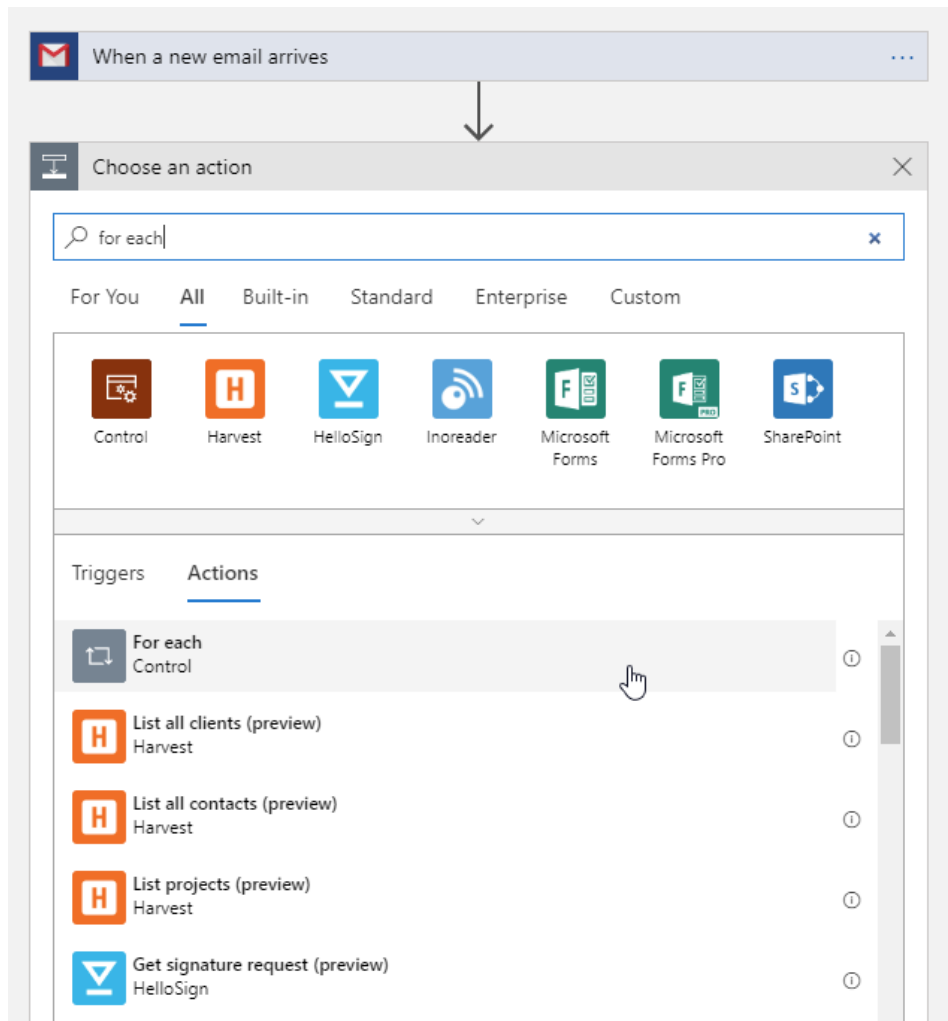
When a new email arrives

Choose an action

for each

For You All Built-in Standard Enterprise Custom

Control
Harvest
HelloSign
Inoreader
Microsoft Forms
Microsoft Forms Pro
SharePoint

Triggers Actions

For each
Control

List all clients (preview)
Harvest

List all contacts (preview)
Harvest

List projects (preview)
Harvest

Get signature request (preview)
HelloSign